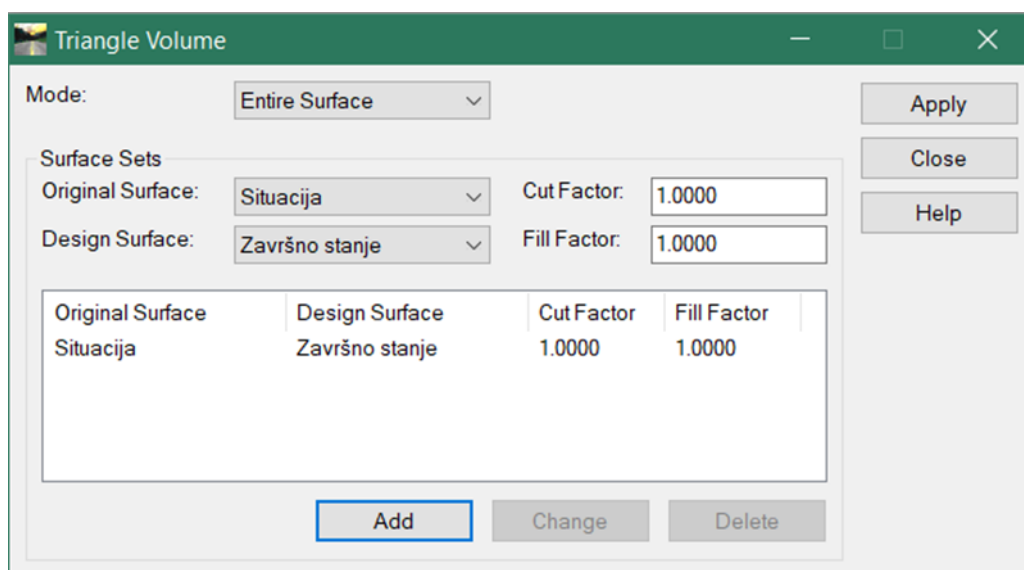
Triangle Volume

Mode: Entire Surface

Apply
Close
Help

Surface Sets
Original Surface: Situacija
Cut Factor: 1.0000
Design Surface: Završno stanje
Fill Factor: 1.0000

| Original Surface | Design Surface | Cut Factor | Fill Factor |
|---|---|---|---|
| Situacija | Završno stanje | 1.0000 | 1.0000 |

Add
Change
Delete